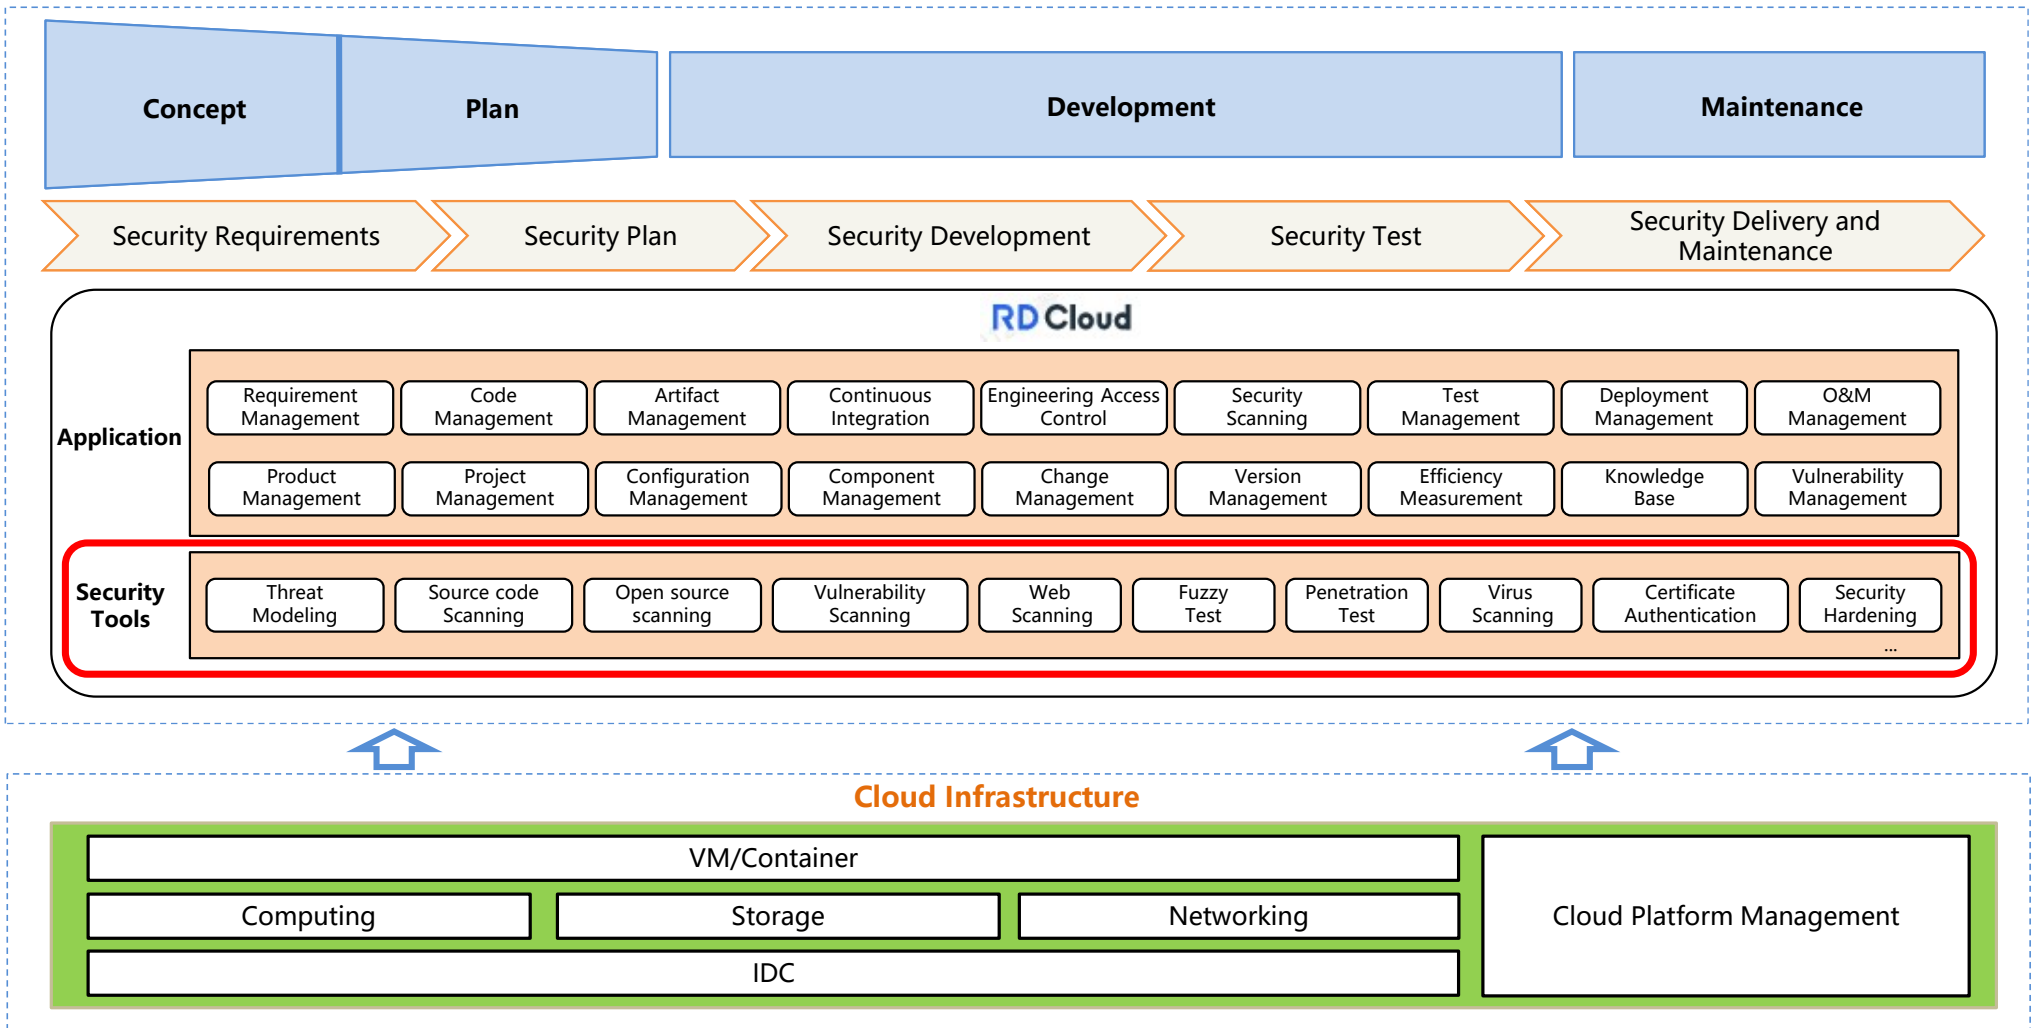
Concept

Plan

Development

Maintenance

Security Requirements

Security Plan

Security Development

Security Test

Security Delivery and Maintenance

RD Cloud

Application

Requirement Management

Code Management

Artifact Management

Continuous Integration

Engineering Access Control

Security Scanning

Test Management

Deployment Management

O&M Management

Product Management

Project Management

Configuration Management

Component Management

Change Management

Version Management

Efficiency Measurement

Knowledge Base

Vulnerability Management

Security Tools

Threat Modeling

Source code Scanning

Open source scanning

Vulnerability Scanning

Web Scanning

Fuzzy Test

Penetration Test

Virus Scanning

Certificate Authentication

Security Hardening

...

Cloud Infrastructure

VM/Container

Computing

Storage

Networking

IDC

Cloud Platform Management